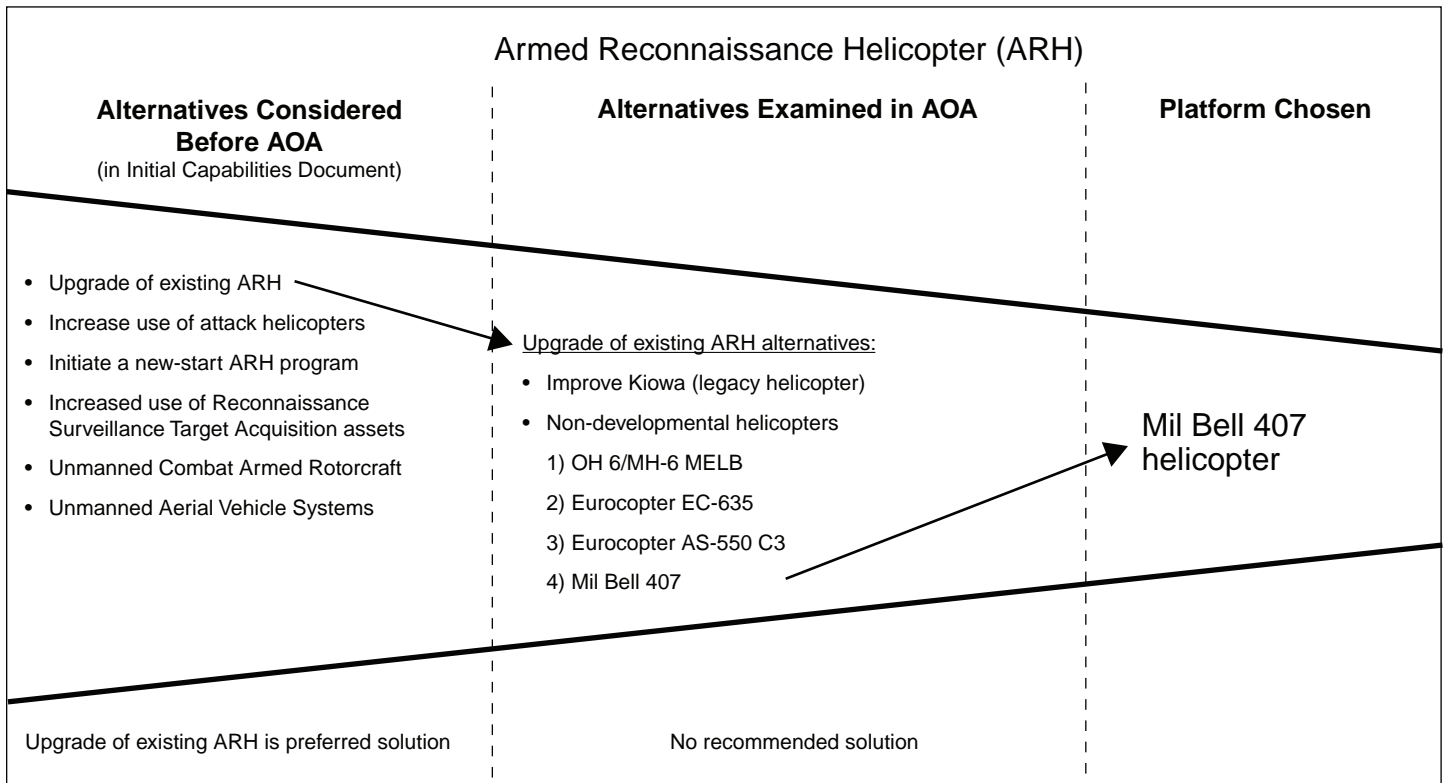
Armed Reconnaissance Helicopter (ARH)

**Alternatives Considered Before AOA**
(in Initial Capabilities Document)

**Alternatives Examined in AOA**

**Platform Chosen**

- Upgrade of existing ARH
- Increase use of attack helicopters
- Initiate a new-start ARH program
- Increased use of Reconnaissance Surveillance Target Acquisition assets
- Unmanned Combat Armed Rotorcraft
- Unmanned Aerial Vehicle Systems

Upgrade of existing ARH alternatives:
- Improve Kiowa (legacy helicopter)
- Non-developmental helicopters
1) OH 6/MH-6 MELB
2) Eurocopter EC-635
3) Eurocopter AS-550 C3
4) Mil Bell 407

Mil Bell 407 helicopter

Upgrade of existing ARH is preferred solution

No recommended solution